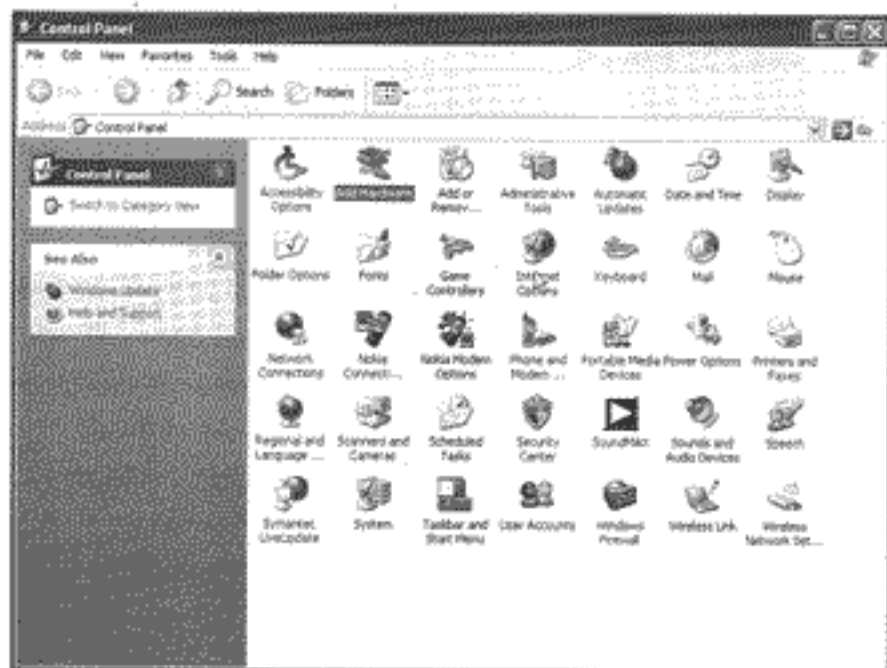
Control Panel

File Edit View Favorites Tools Help

Back Search Folders

Address Control Panel Go

Control Panel

Switch to Category View

See Also

Windows Update

Help and Support

Accessibility Options

Add Hardware

Add or Remov...

Administrative Tools

Automatic Updates

Date and Time

Display

Folder Options

Fonts

Game Controllers

Internet Options

Keyboard

Mail

Mouse

Network Connections

Nokia Connecti...

Nokia Modem Options

Phone and Modem ...

Portable Media Devices

Power Options

Printers and Faxes

Regional and Language ...

Scanners and Cameras

Scheduled Tasks

Security Center

SoundMAX

Sounds and Audio Devices

Speech

Symantec LiveUpdate

System

Taskbar and Start Menu

User Accounts

Windows Firewall

Wireless Link

Wireless Network Set...